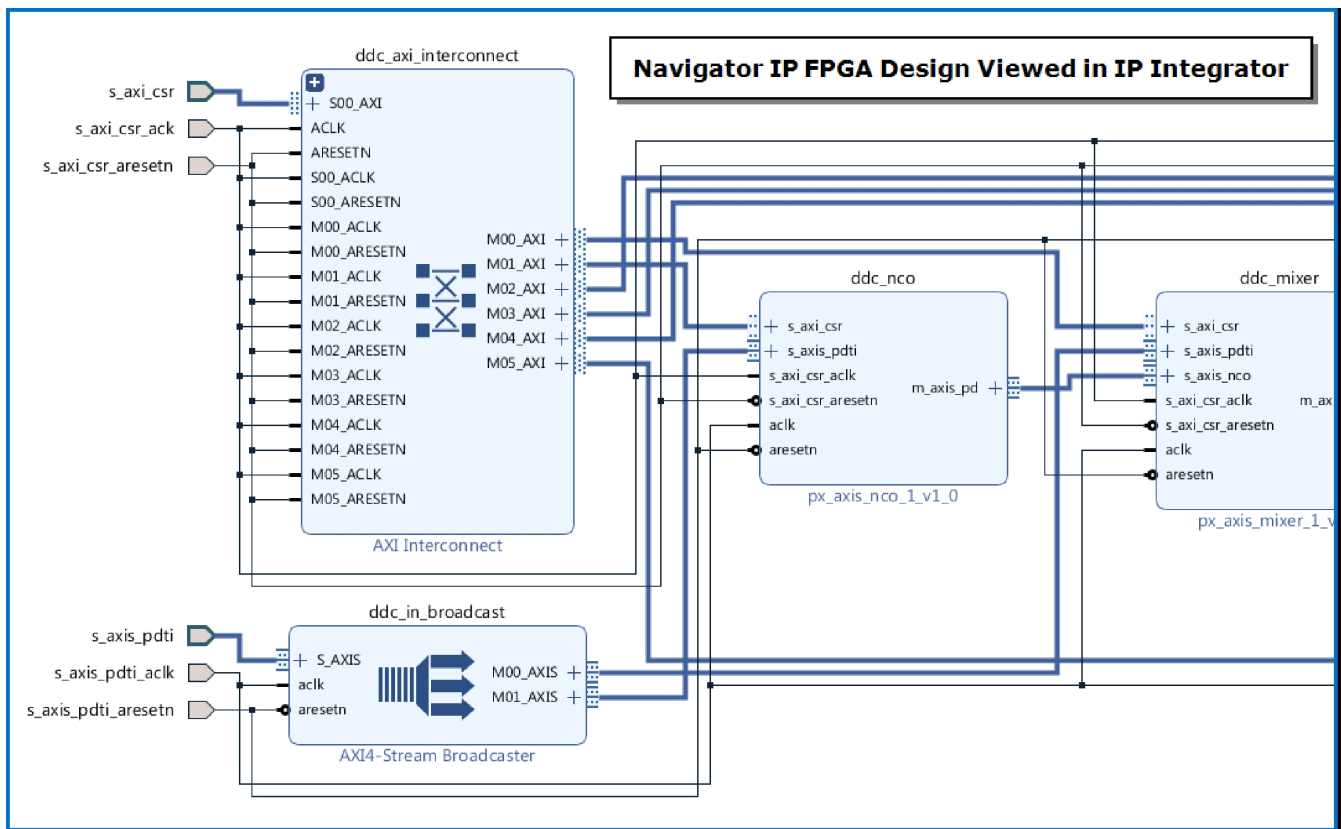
Navigator IP FPGA Design Viewed in IP Integrator

ddc_axi_interconnect

s_axi_csr
s_axi_csr_ack
s_axi_csr_aresetn

+ S00_AXI
ACLK
ARESETN
S00_ACLK
S00_ARESETN
M00_ACLK
M00_ARESETN
M01_ACLK
M01_ARESETN
M02_ACLK
M02_ARESETN
M03_ACLK
M03_ARESETN
M04_ACLK
M04_ARESETN
M05_ACLK
M05_ARESETN

M00_AXI +
M01_AXI +
M02_AXI +
M03_AXI +
M04_AXI +
M05_AXI +

AXI Interconnect

ddc_nco
+ s_axi_csr
+ s_axis_pdti
s_axi_csr_aclk
s_axi_csr_aresetn
aclk
aresetn
m_axis_pd +
px_axis_nco_1_v1_0

ddc_mixer
+ s_axi_csr
+ s_axis_pdti
+ s_axis_nco
s_axi_csr_aclk
s_axi_csr_aresetn
aclk
aresetn
m_ax
px_axis_mixer_1_v

ddc_in_broadcast
s_axis_pdti
s_axis_pdti_aclk
s_axis_pdti_aresetn
+ S_AXIS
aclk
aresetn
M00_AXIS +
M01_AXIS +
AXI4-Stream Broadcaster